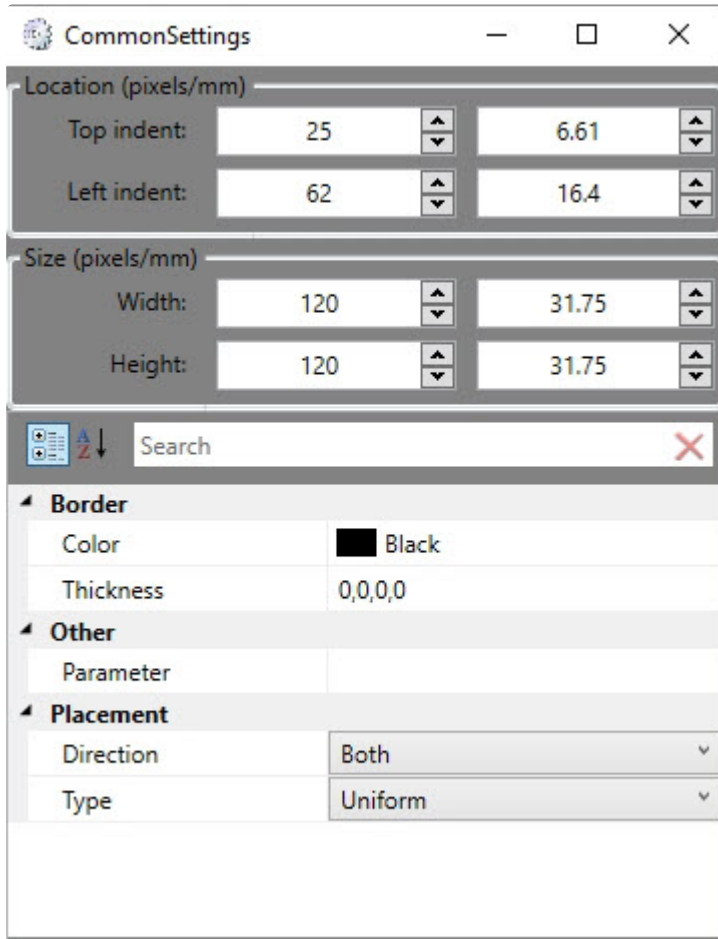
CommonSettings

Location (pixels/mm)

Top indent: 25 6.61

Left indent: 62 16.4

Size (pixels/mm)

Width: 120 31.75

Height: 120 31.75

Search

Border

| Color | Black |
|---|---|
| Thickness | 0,0,0,0 |

Other

| Parameter | |
|---|---|

Placement

| Direction | Both |
|---|---|
| Type | Uniform |